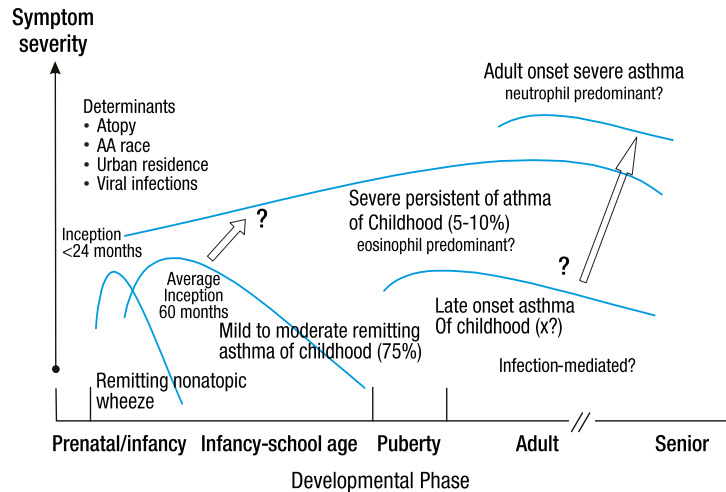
Symptom severity

Adult onset severe asthma
neutrophil predominant?

Determinants
• Atopy
• AA race
• Urban residence
• Viral infections

Severe persistent of athma of Childhood (5-10%)
eosinophil predominant?

Inception <24 months

?

?

Average Inception 60 months

Late onset asthma Of childhood (x?)

Mild to moderate remitting asthma of childhood (75%)

Infection-mediated?

Remitting nonatopic wheeze

Prenatal/infancy Infancy-school age Puberty Adult Senior

Developmental Phase